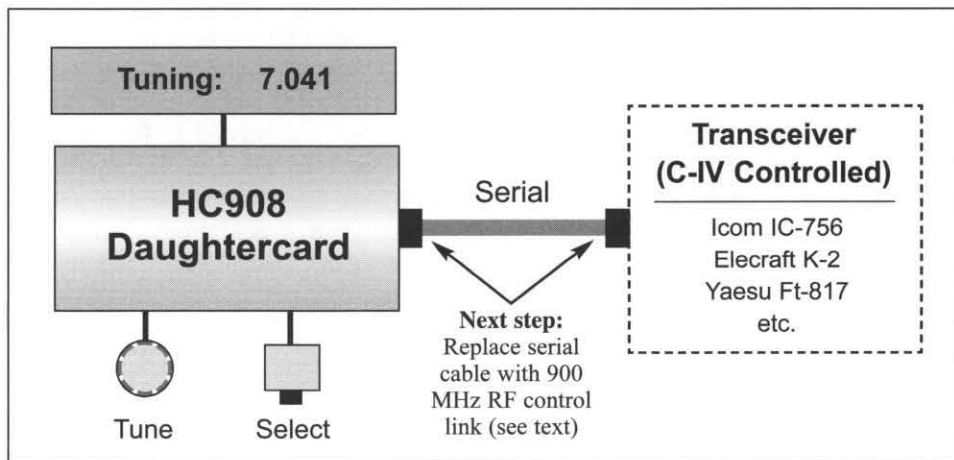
Tuning: 7.041

HC908
Daughtercard

Serial

Transceiver
(C-IV Controlled)

Icom IC-756
Elecraft K-2
Yaesu Ft-817
etc.

Next step:
Replace serial cable with 900 MHz RF control link (see text)

Tune

Select